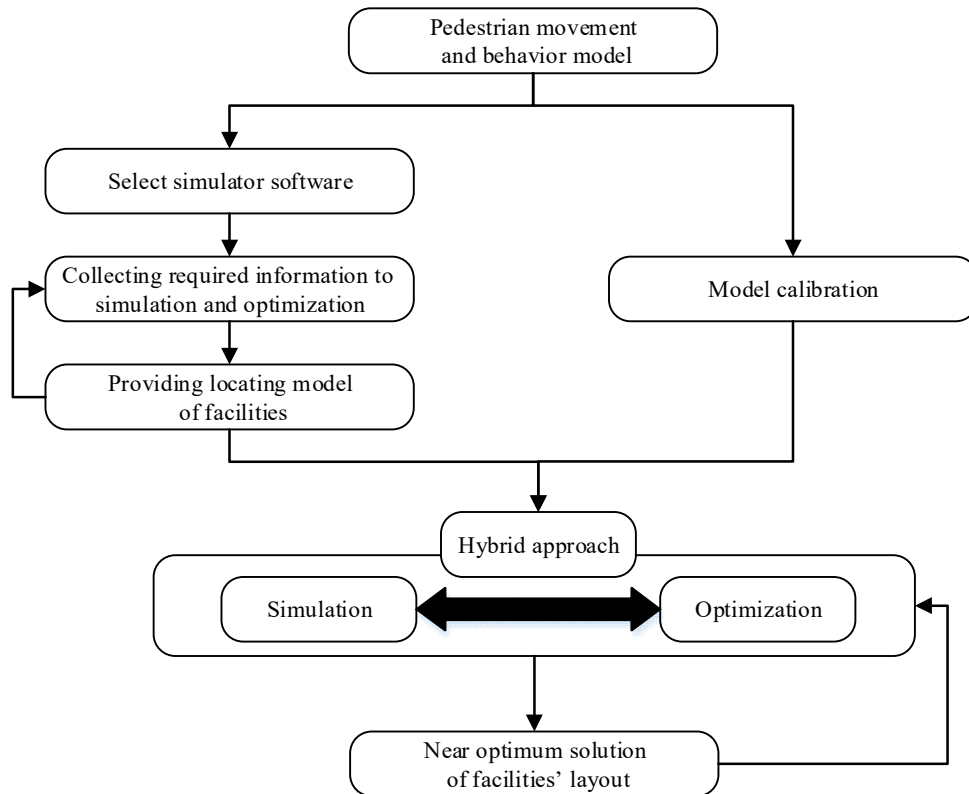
Pedestrian movement and behavior model

Select simulator software

Collecting required information to simulation and optimization

Providing locating model of facilities

Model calibration

Hybrid approach

Simulation

Optimization

Near optimum solution of facilities' layout